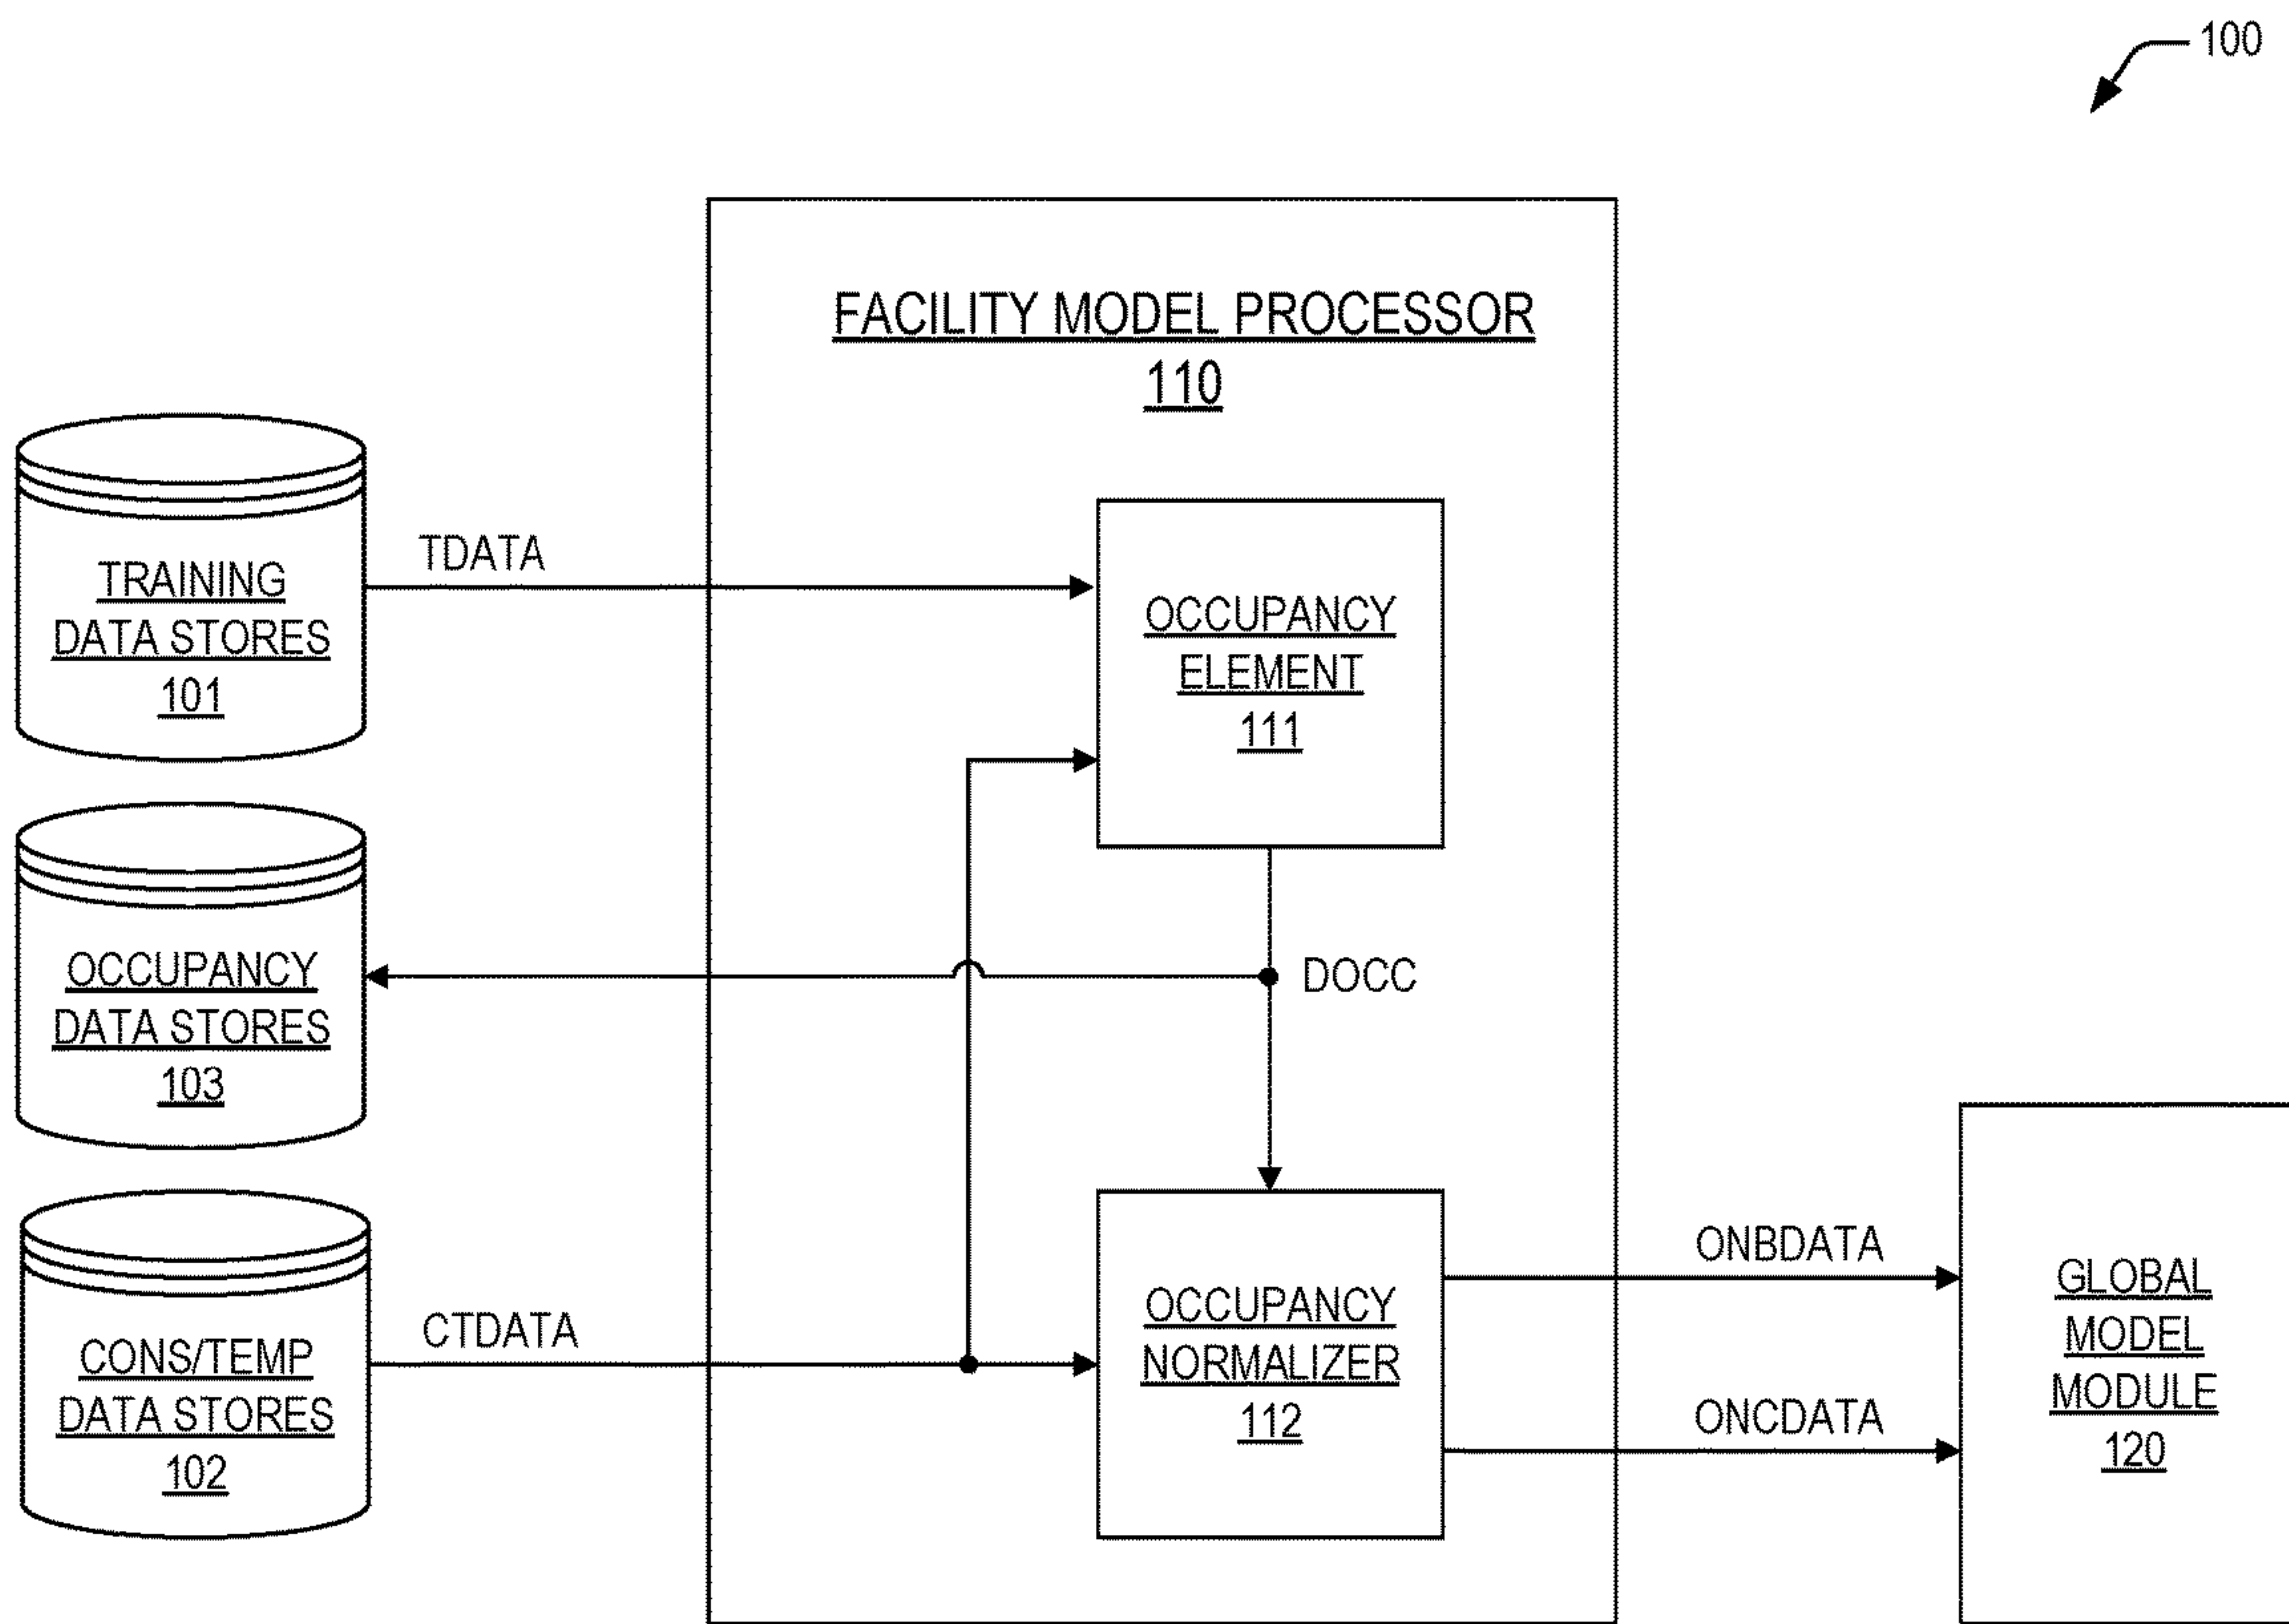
100

FACILITY MODEL PROCESSOR
110

TRAINING
DATA STORES
101

TDATA

OCCUPANCY
ELEMENT
111

OCCUPANCY
DATA STORES
103

DOCC

CONS/TEMP
DATA STORES
102

CTDATA

OCCUPANCY
NORMALIZER
112

ONBDATA

ONCDATA

GLOBAL
MODEL
MODULE
120